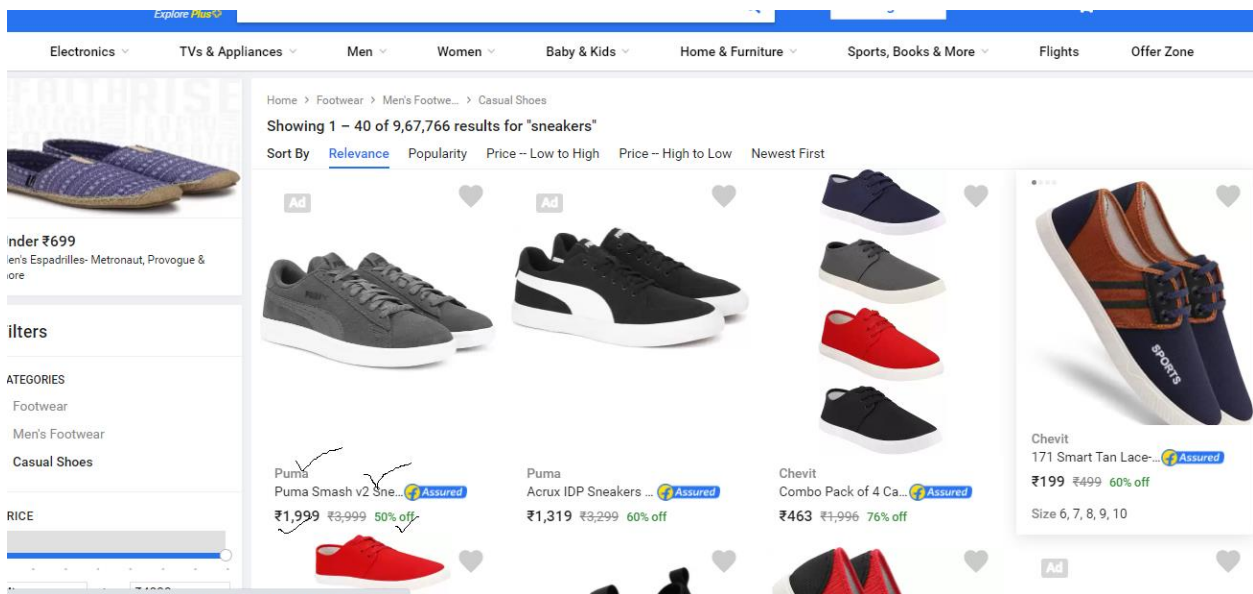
Explore Plus

Electronics TVs & Appliances Men Women Baby & Kids Home & Furniture Sports, Books & More Flights Offer Zone

nder ₹699
len's Espadrilles- Metronaut, Provogue & ore

ilters

ATEGORIES
Footwear
Men's Footwear
Casual Shoes

RICE

Home > Footwear > Men's Footwe... > Casual Shoes

Showing 1 – 40 of 9,67,766 results for "sneakers"

Sort By Relevance Popularity Price -- Low to High Price -- High to Low Newest First

Ad

Puma
Puma Smash v2 Sne... Assured
₹1,999 ₹3,999 50% off

Ad

Puma
Acrux IDP Sneakers ... Assured
₹1,319 ₹3,299 60% off

Chevit
Combo Pack of 4 Ca... Assured
₹463 ₹1,996 76% off

SPORTS

Chevit
171 Smart Tan Lace-... Assured
₹199 ₹499 60% off
Size 6, 7, 8, 9, 10

Ad